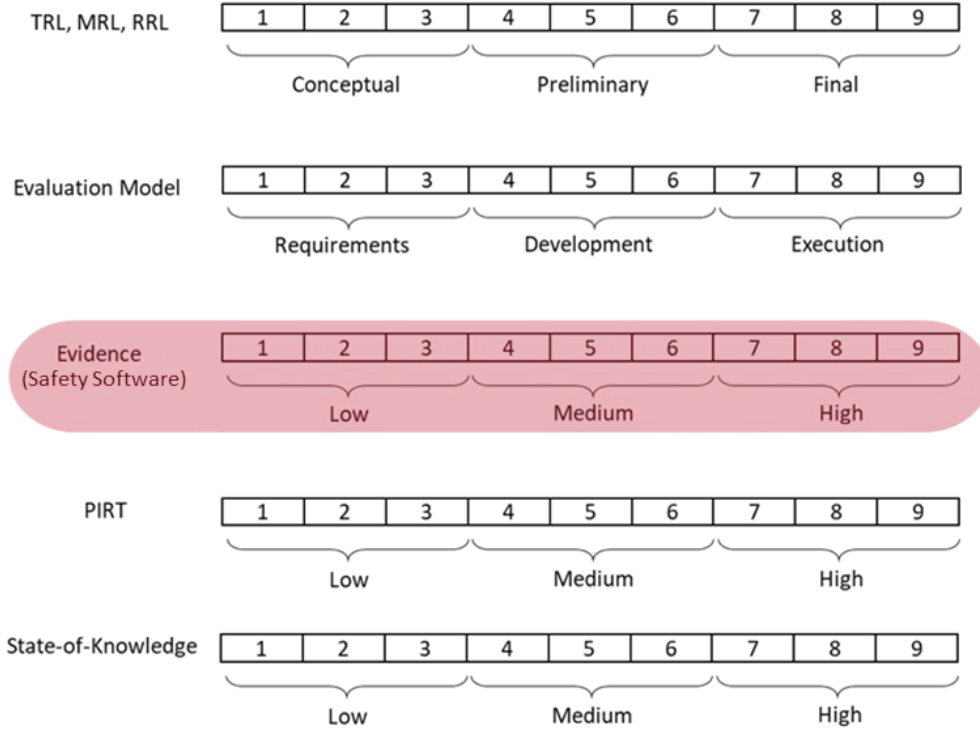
TRL, MRL, RRL

| 1 | 2 | 3 | 4 | 5 | 6 | 7 | 8 | 9 |
|---|---|---|---|---|---|---|---|---|

Conceptual Preliminary Final

Evaluation Model

| 1 | 2 | 3 | 4 | 5 | 6 | 7 | 8 | 9 |
|---|---|---|---|---|---|---|---|---|

Requirements Development Execution

Evidence (Safety Software)

| 1 | 2 | 3 | 4 | 5 | 6 | 7 | 8 | 9 |
|---|---|---|---|---|---|---|---|---|

Low Medium High

PIRT

| 1 | 2 | 3 | 4 | 5 | 6 | 7 | 8 | 9 |
|---|---|---|---|---|---|---|---|---|

Low Medium High

State-of-Knowledge

| 1 | 2 | 3 | 4 | 5 | 6 | 7 | 8 | 9 |
|---|---|---|---|---|---|---|---|---|

Low Medium High